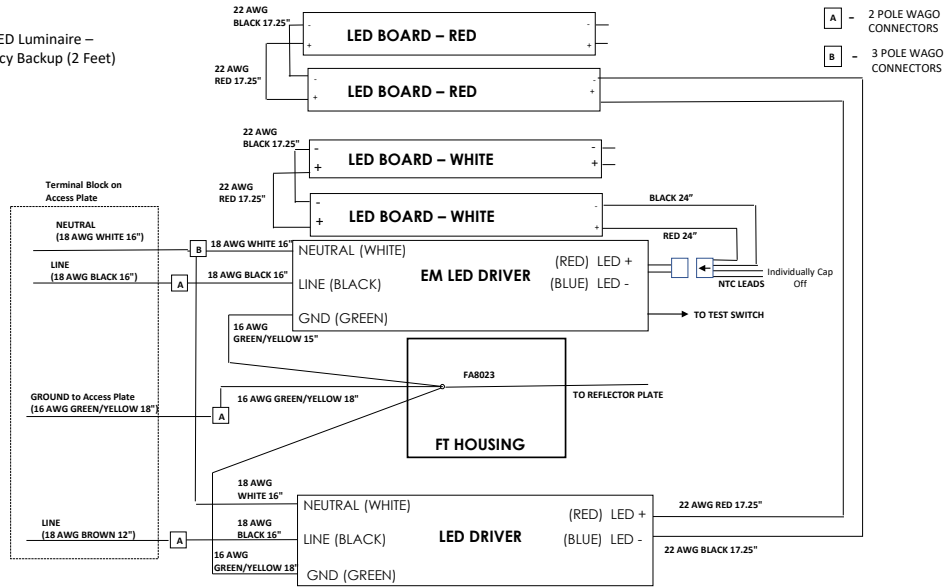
ED Luminaire –
cy Backup (2 Feet)

A - 2 POLE WAGO CONNECTORS

B - 3 POLE WAGO CONNECTORS

22 AWG
BLACK 17.25"

LED BOARD – RED

22 AWG
RED 17.25"

LED BOARD – RED

22 AWG
BLACK 17.25"

LED BOARD – WHITE

22 AWG
RED 17.25"

LED BOARD – WHITE

BLACK 24"

RED 24"

Terminal Block on Access Plate

NEUTRAL
(18 AWG WHITE 16")

B

18 AWG WHITE 16"

LINE
(18 AWG BLACK 16")

A

18 AWG BLACK 16"

NEUTRAL (WHITE)

LINE (BLACK)

EM LED DRIVER

(RED) LED +

(BLUE) LED -

NTC LEADS

Individually Cap Off

GND (GREEN)

TO TEST SWITCH

16 AWG
GREEN/YELLOW 15"

FA8023

GROUND to Access Plate
(16 AWG GREEN/YELLOW 18")

A

16 AWG GREEN/YELLOW 18"

TO REFLECTOR PLATE

FT HOUSING

18 AWG
WHITE 16"

NEUTRAL (WHITE)

22 AWG RED 17.25"

(RED) LED +

LINE
(18 AWG BROWN 12")

A

18 AWG
BLACK 16"

LINE (BLACK)

LED DRIVER

(BLUE) LED -

22 AWG BLACK 17.25"

16 AWG
GREEN/YELLOW 18"

GND (GREEN)